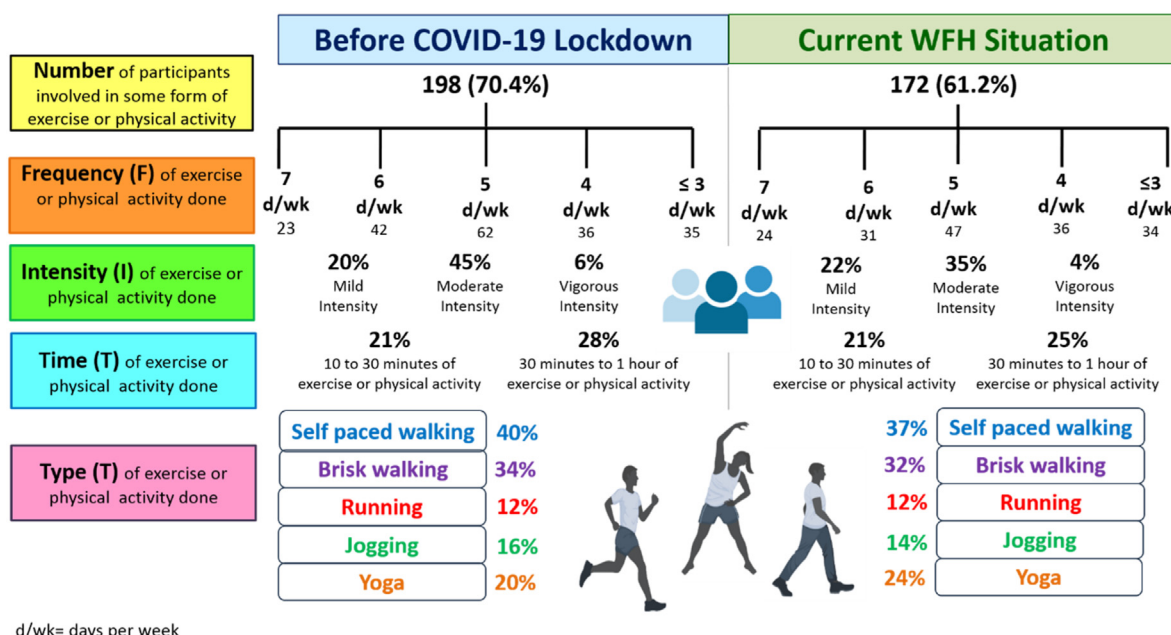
Before COVID-19 Lockdown

Current WFH Situation

Number of participants involved in some form of exercise or physical activity

198 (70.4%)

172 (61.2%)

Frequency (F) of exercise or physical activity done

7 d/wk 23

6 d/wk 42

5 d/wk 62

4 d/wk 36

≤ 3 d/wk 35

7 d/wk 24

6 d/wk 31

5 d/wk 47

4 d/wk 36

≤3 d/wk 34

Intensity (I) of exercise or physical activity done

20% Mild Intensity

45% Moderate Intensity

6% Vigorous Intensity

22% Mild Intensity

35% Moderate Intensity

4% Vigorous Intensity

Time (T) of exercise or physical activity done

21% 10 to 30 minutes of exercise or physical activity

28% 30 minutes to 1 hour of exercise or physical activity

21% 10 to 30 minutes of exercise or physical activity

25% 30 minutes to 1 hour of exercise or physical activity

Type (T) of exercise or physical activity done

Self paced walking 40%

Brisk walking 34%

Running 12%

Jogging 16%

Yoga 20%

37% Self paced walking

32% Brisk walking

12% Running

14% Jogging

24% Yoga

d/wk= days per week